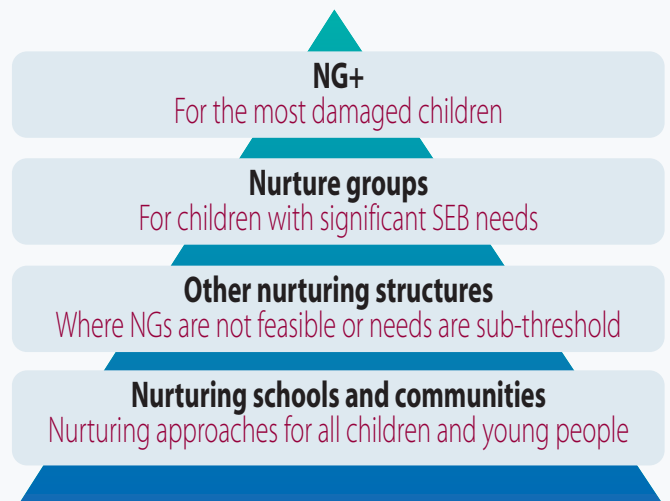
NG+
For the most damaged children

Nurture groups
For children with significant SEB needs

Other nurturing structures
Where NGs are not feasible or needs are sub-threshold

Nurturing schools and communities
Nurturing approaches for all children and young people